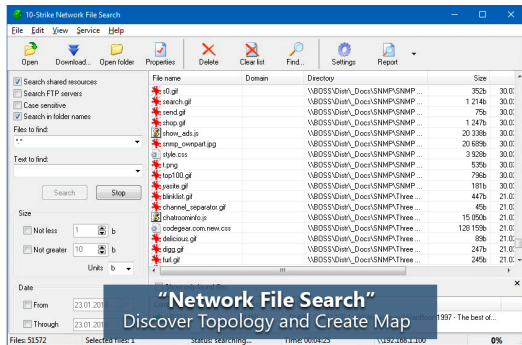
10-Strike Network File Search

File Edit View Service Help

Open Download... Open folder Properties Delete Clear list Find... Settings Report

Search shared resources
Search FTP servers
Case sensitive
Search in folder names

Files to find:
*.*

Text to find:

Search Stop

Size

Not less 1 b

Not greater 10 b

Units b

Date

From 23.01.201

Through 23.01.201

| File name | Domain | Directory | Size | |
|---|---|---|---|---|
| s0.gif | | \\BOSS\Distr\_Docs\SNMP\SNMP ... | 352b | 30.0 |
| search.gif | | \\BOSS\Distr\_Docs\SNMP\SNMP ... | 1 214b | 30.0 |
| send.gif | | \\BOSS\Distr\_Docs\SNMP\SNMP ... | 75b | 30.0 |
| shop.gif | | \\BOSS\Distr\_Docs\SNMP\SNMP ... | 1 247b | 30.0 |
| show_ads.js | | \\BOSS\Distr\_Docs\SNMP\SNMP ... | 20 338b | 30.0 |
| snmp_ownpart.jpg | | \\BOSS\Distr\_Docs\SNMP\SNMP ... | 20 689b | 30.0 |
| style.css | | \\BOSS\Distr\_Docs\SNMP\SNMP ... | 3 928b | 30.0 |
| t.png | | \\BOSS\Distr\_Docs\SNMP\SNMP ... | 535b | 30.0 |
| top100.gif | | \\BOSS\Distr\_Docs\SNMP\SNMP ... | 796b | 30.0 |
| yasite.gif | | \\BOSS\Distr\_Docs\SNMP\SNMP ... | 181b | 30.0 |
| blinklist.gif | | \\BOSS\Distr\_Docs\SNMP\Three ... | 447b | 21.0 |
| channel_separator.gif | | \\BOSS\Distr\_Docs\SNMP\Three ... | 45b | 21.0 |
| chatroominfo.js | | \\BOSS\Distr\_Docs\SNMP\Three ... | 15 050b | 21.0 |
| codegear.com.new.css | | \\BOSS\Distr\_Docs\SNMP\Three ... | 128 159b | 21.0 |
| delicious.gif | | \\BOSS\Distr\_Docs\SNMP\Three ... | 89b | 21.0 |
| digg.gif | | \\BOSS\Distr\_Docs\SNMP\Three ... | 247b | 21.0 |
| furl.gif | | \\BOSS\Distr\_Docs\SNMP\Three ... | 245b | 21.0 |

"Network File Search"
Discover Topology and Create Map

1997 - The best of...

Files: 51572 Selected files: 1 Status: searching... Time: 00:04:25 192.168.1.100 0%